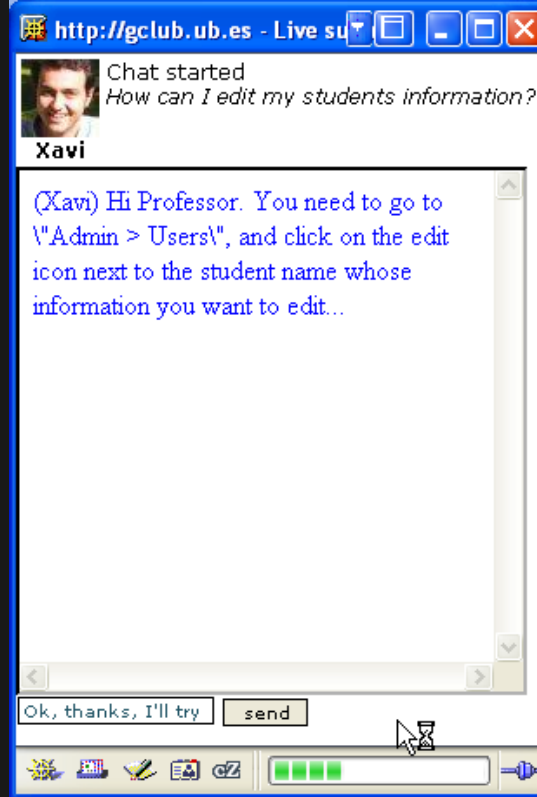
http://gclub.ub.es - Live su

Chat started
How can I edit my students information?

Xavi

(Xavi) Hi Professor. You need to go to \"Admin > Users\", and click on the edit icon next to the student name whose information you want to edit...

Ok, thanks, I'll try

send